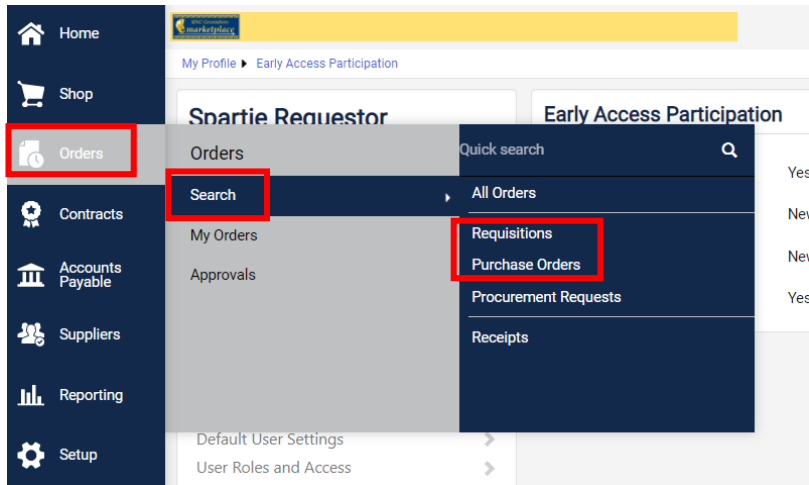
Home
Shop
Orders
Contracts
Accounts Payable
Suppliers
Reporting
Setup

UNC Greensboro marketplace

My Profile ▸ Early Access Participation

Spartie Requestor

Early Access Participation

Orders
Search
My Orders
Approvals

Quick search
All Orders
Requisitions
Purchase Orders
Procurement Requests
Receipts

Yes
New
New
Yes

Default User Settings
User Roles and Access